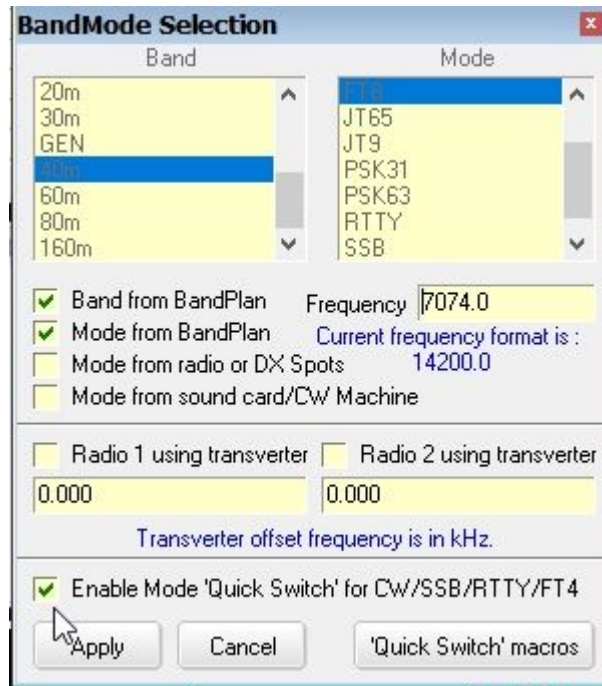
BandMode Selection

Band
20m
30m
GEN
40m
60m
80m
160m

Mode
FT8
JT65
JT9
PSK31
PSK63
RTTY
SSB

Band from BandPlan
Frequency 7074.0
Mode from BandPlan
Current frequency format is : 14200.0
Mode from radio or DX Spots
Mode from sound card/CW Machine

Radio 1 using transverter
Radio 2 using transverter
0.000
0.000

Transverter offset frequency is in kHz.

Enable Mode 'Quick Switch' for CW/SSB/RTTY/FT4

Apply
Cancel
'Quick Switch' macros